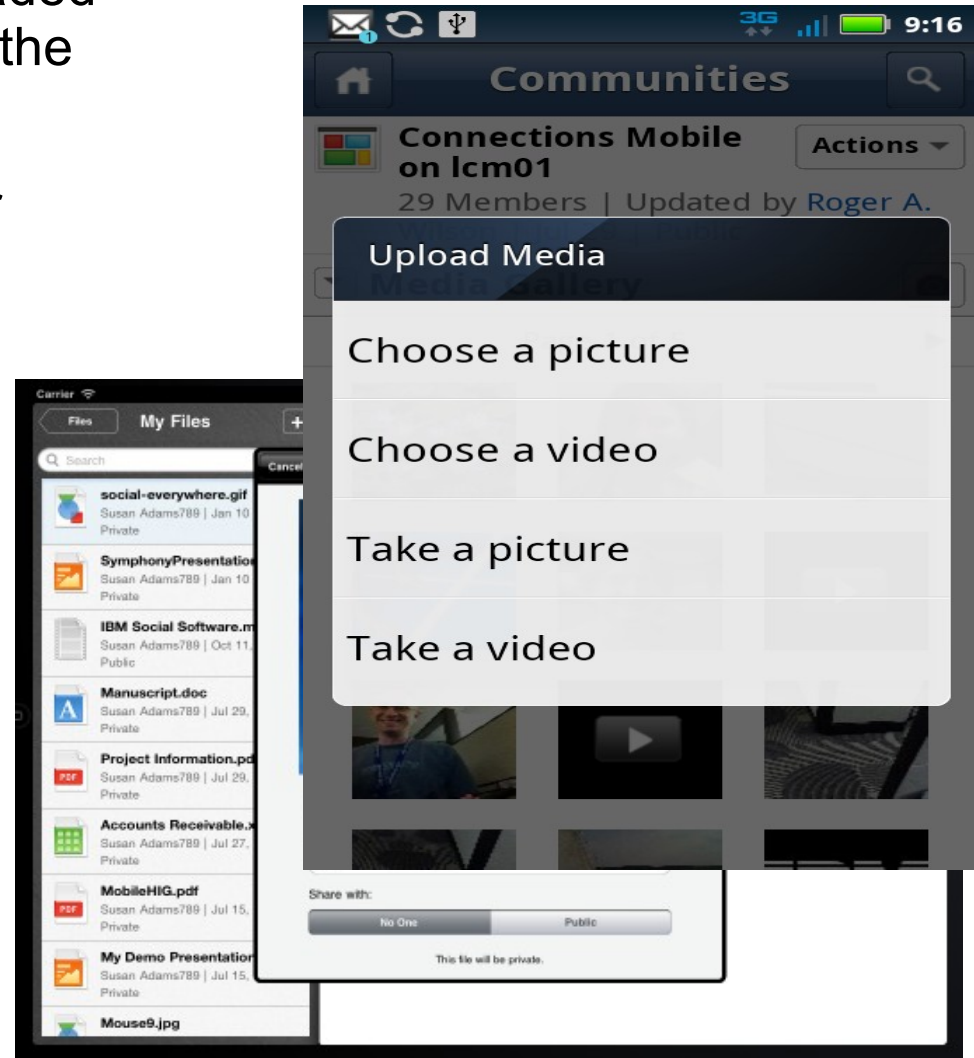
aded
the

9:16
Communities
Connections Mobile on lcm01
Actions
29 Members | Updated by Roger A.
Upload Media
Choose a picture
Choose a video
Take a picture
Take a video

Carrier
Files
My Files
Search
Cancel
social-everywhere.gif
Susan Adams789 | Jan 10
Private
SymphonyPresentatio
Susan Adams789 | Jan 10
Private
IBM Social Software.m
Susan Adams789 | Oct 11,
Public
Manuscript.doc
Susan Adams789 | Jul 29,
Private
Project Information.pd
Susan Adams789 | Jul 29,
Private
Accounts Receivable.x
Susan Adams789 | Jul 27,
Private
MobileHIG.pdf
Susan Adams789 | Jul 15,
Private
My Demo Presentatio
Susan Adams789 | Jul 15,
Private
Mouse9.jpg
Share with:
No One
Public
This file will be private.